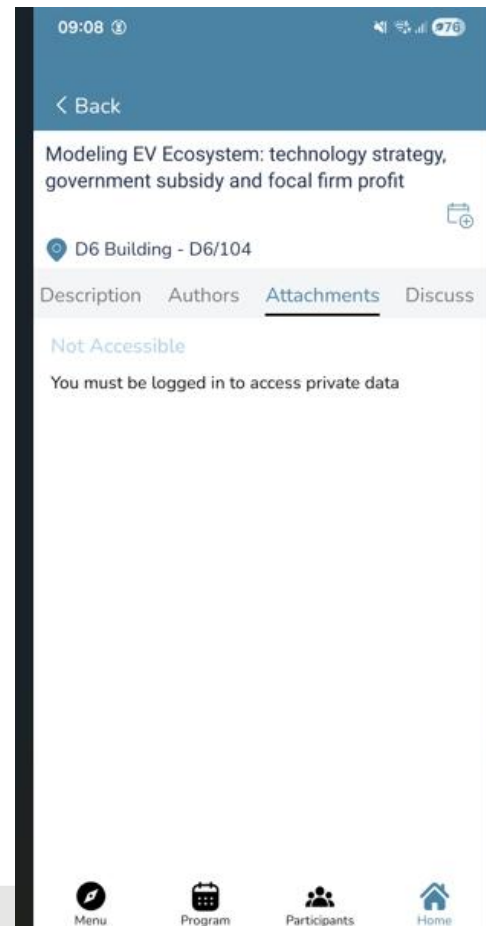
09:08

76

< Back

Modeling EV Ecosystem: technology strategy, government subsidy and focal firm profit

D6 Building - D6/104

Description Authors Attachments Discuss

Not Accessible

You must be logged in to access private data

Menu Program Participants Home